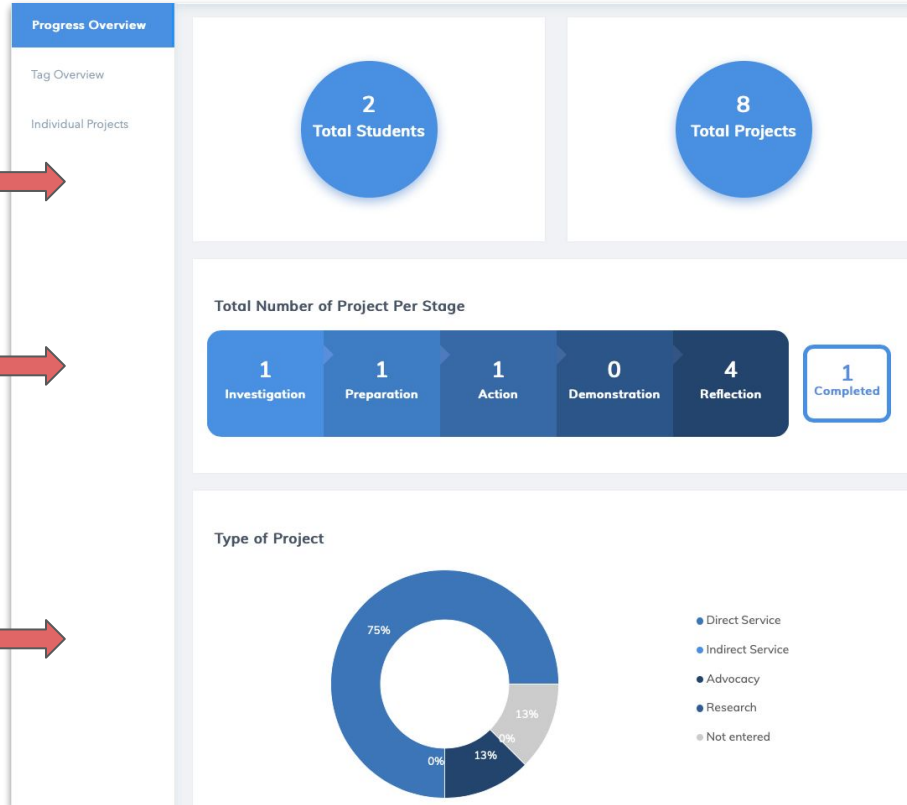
Progress Overview

Tag Overview

Individual Projects

2
Total Students

8
Total Projects

Total Number of Project Per Stage

1
Investigation

1
Preparation

1
Action

0
Demonstration

4
Reflection

1
Completed

Type of Project

75%

13%

0%

13%

0%

Direct Service

Indirect Service

Advocacy

Research

Not entered